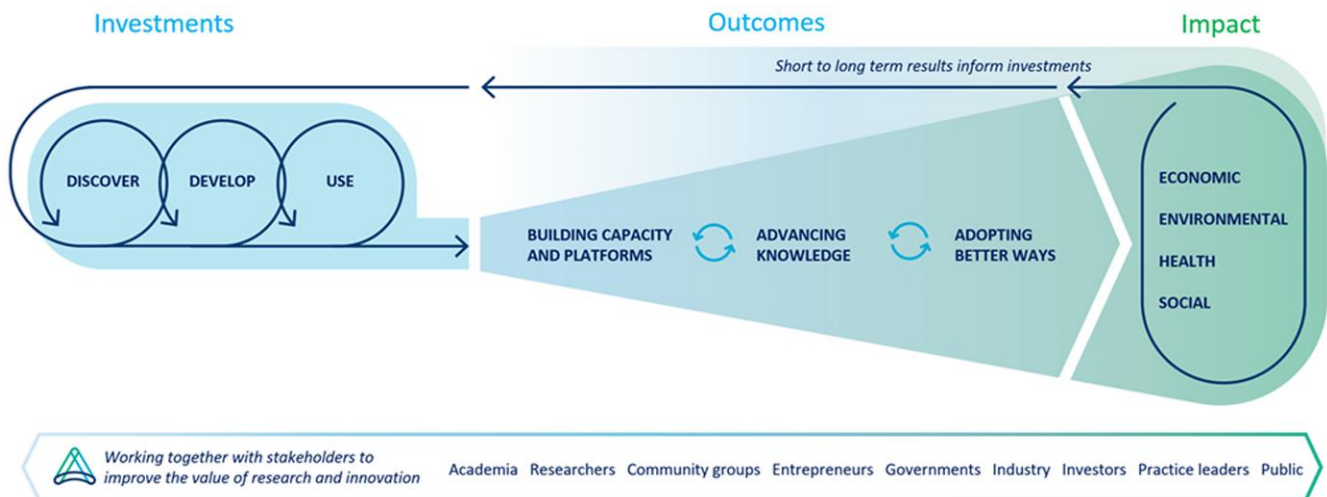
Investments

Outcomes

Impact

Short to long term results inform investments

DISCOVER

DEVELOP

USE

BUILDING CAPACITY AND PLATFORMS

ADVANCING KNOWLEDGE

ADOPTING BETTER WAYS

ECONOMIC

ENVIRONMENTAL

HEALTH

SOCIAL

Working together with stakeholders to improve the value of research and innovation

Academia Researchers Community groups Entrepreneurs Governments Industry Investors Practice leaders Public